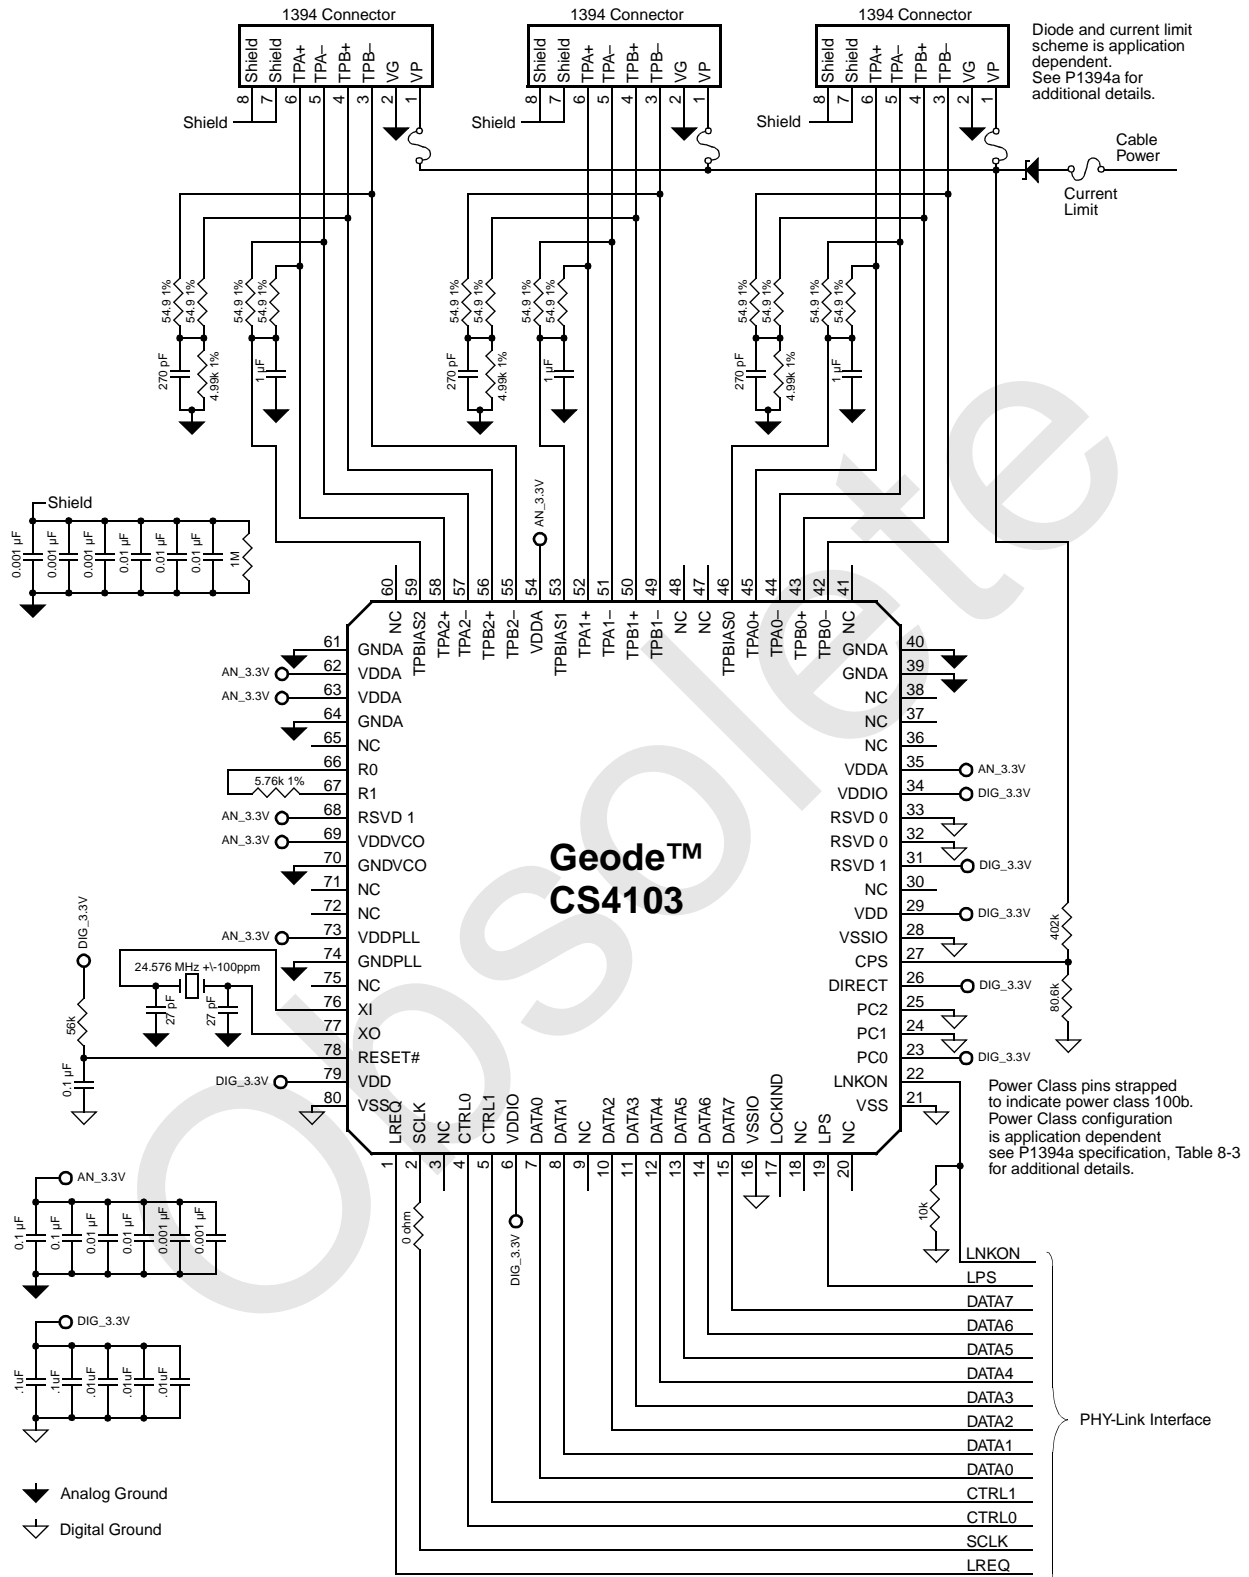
1394 Connector

Shield Shield TPA+ TPA– TPB+ TPB– VG VP
8 7 6 5 4 3 2 1

Shield

1394 Connector

Shield Shield TPA+ TPA– TPB+ TPB– VG VP
8 7 6 5 4 3 2 1

Shield

1394 Connector

Shield Shield TPA+ TPA– TPB+ TPB– VG VP
8 7 6 5 4 3 2 1

Shield

Diode and current limit scheme is application dependent. See P1394a for additional details.

Cable Power

Current Limit

54.9 1% 54.9 1% 54.9 1% 54.9 1%
270 pF 4.99k 1% 1 µF

54.9 1% 54.9 1% 54.9 1% 54.9 1%
270 pF 4.99k 1% 1 µF

54.9 1% 54.9 1% 54.9 1% 54.9 1%
270 pF 4.99k 1% 1 µF

Shield
0.001 µF 0.001 µF 0.001 µF 0.01 µF 0.01 µF 0.01 µF 1M

AN_3.3V

60 59 58 57 56 55 54 53 52 51 50 49 48 47 46 45 44 43 42 41
NC TPBIAS2 TPA2+ TPA2– TPB2+ TPB2– VDDA TPBIAS1 TPA1+ TPA1– TPB1+ TPB1– NC NC TPBIAS0 TPA0+ TPA0– TPB0+ TPB0– NC

61 GNDA
AN_3.3V 62 VDDA
AN_3.3V 63 VDDA
64 GNDA
65 NC
66 R0
5.76k 1% 67 R1
AN_3.3V 68 RSVD 1
AN_3.3V 69 VDDVCO
70 GNDVCO
71 NC
72 NC
AN_3.3V 73 VDDPLL
74 GNDPLL
75 NC
76 XI
77 XO
78 RESET#
DIG_3.3V 79 VDD
80 VSS

40 GNDA
39 GNDA
38 NC
37 NC
36 NC
35 VDDA AN_3.3V
34 VDDIO DIG_3.3V
33 RSVD 0
32 RSVD 0
31 RSVD 1 DIG_3.3V
30 NC
29 VDD DIG_3.3V
28 VSSIO
27 CPS
26 DIRECT DIG_3.3V
25 PC2
24 PC1
23 PC0 DIG_3.3V
22 LNKON
21 VSS

Geode™
CS4103

DIG_3.3V
24.576 MHz +\-100ppm
27 pF 27 pF
56k
0.1 µF

402k
80.6k

LREQ SCLK NC CTRL0 CTRL1 VDDIO DATA0 DATA1 NC DATA2 DATA3 DATA4 DATA5 DATA6 DATA7 VSSIO LOCKIND NC LPS NC
1 2 3 4 5 6 7 8 9 10 11 12 13 14 15 16 17 18 19 20

Power Class pins strapped to indicate power class 100b. Power Class configuration is application dependent see P1394a specification, Table 8-3 for additional details.

0 ohm
DIG_3.3V
10k

AN_3.3V
0.1 µF 0.1 µF 0.01 µF 0.01 µF 0.001 µF 0.001 µF

DIG_3.3V
.1uF .1uF .01uF .01uF .01uF

LNKON
LPS
DATA7
DATA6
DATA5
DATA4
DATA3
DATA2
DATA1
DATA0
CTRL1
CTRL0
SCLK
LREQ

PHY-Link Interface

Analog Ground
Digital Ground

Obsolete